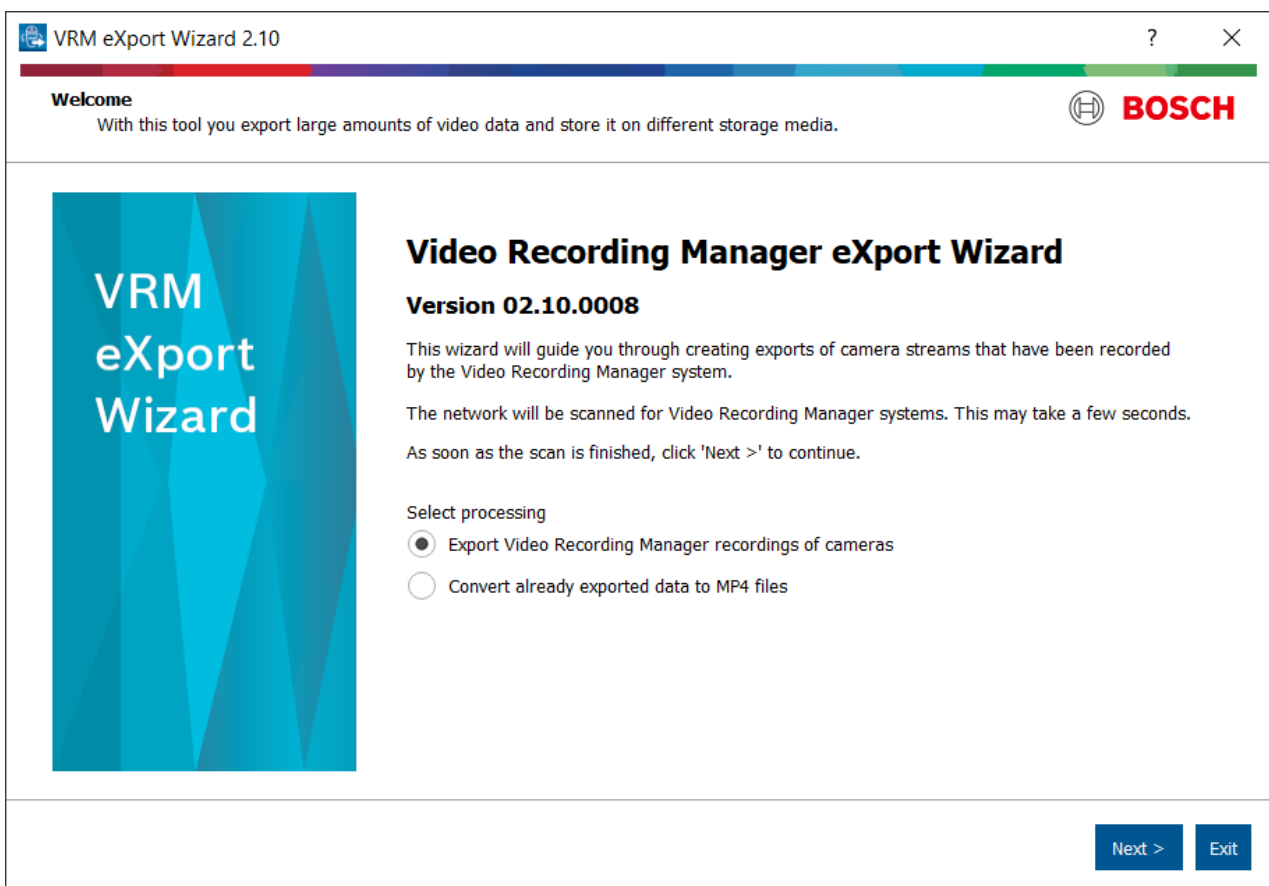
VRM eXport Wizard 2.10

?

Welcome

With this tool you export large amounts of video data and store it on different storage media.

BOSCH

VRM eXport Wizard

Video Recording Manager eXport Wizard

Version 02.10.0008

This wizard will guide you through creating exports of camera streams that have been recorded by the Video Recording Manager system.

The network will be scanned for Video Recording Manager systems. This may take a few seconds.

As soon as the scan is finished, click 'Next >' to continue.

Select processing

Export Video Recording Manager recordings of cameras

Convert already exported data to MP4 files

Next >

Exit